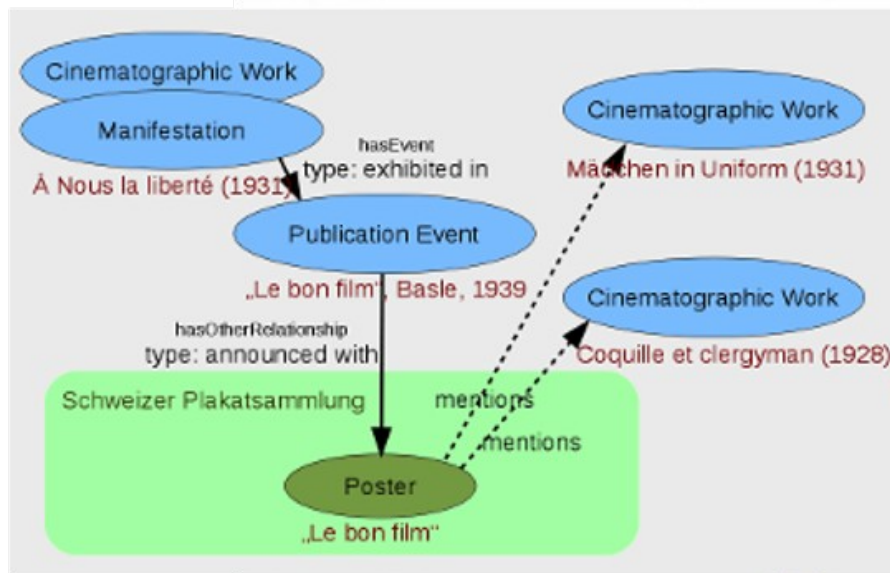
Cinematographic Work

Manifestation

À Nous la liberté (1931)

hasEvent
type: exhibited in

Cinematographic Work

Mädchen in Uniform (1931)

Publication Event

„Le bon film", Basle, 1939

Cinematographic Work

Coquille et clergyman (1928)

hasOtherRelationship
type: announced with

Schweizer Plakatsammlung

mentions

mentions

Poster

„Le bon film"